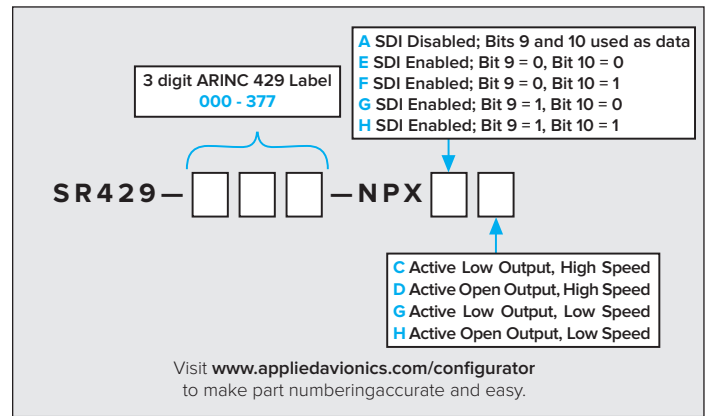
A SDI Disabled; Bits 9 and 10 used as data
E SDI Enabled; Bit 9 = 0, Bit 10 = 0
F SDI Enabled; Bit 9 = 0, Bit 10 = 1
G SDI Enabled; Bit 9 = 1, Bit 10 = 0
H SDI Enabled; Bit 9 = 1, Bit 10 = 1

3 digit ARINC 429 Label
000 - 377

SR429— — NPX

C Active Low Output, High Speed
D Active Open Output, High Speed
G Active Low Output, Low Speed
H Active Open Output, Low Speed

Visit www.appliedavionics.com/configurator to make part numberingaccurate and easy.